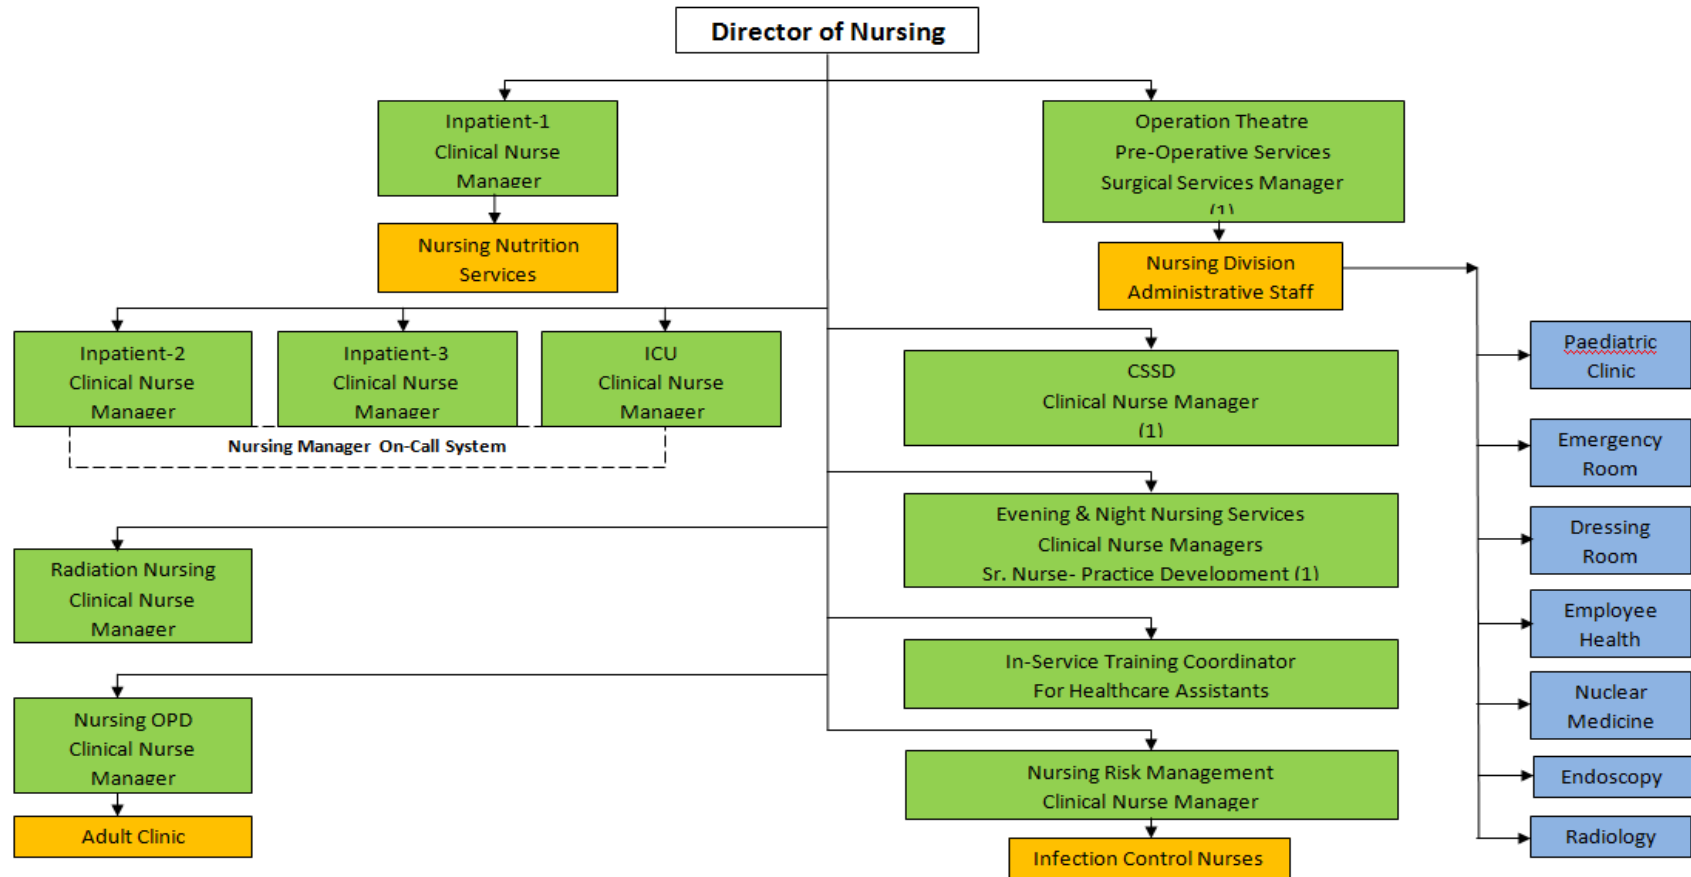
Director of Nursing

Inpatient-1
Clinical Nurse
Manager

Nursing Nutrition
Services

Operation Theatre
Pre-Operative Services
Surgical Services Manager
(1)

Nursing Division
Administrative Staff

Inpatient-2
Clinical Nurse
Manager

Inpatient-3
Clinical Nurse
Manager

ICU
Clinical Nurse
Manager

Nursing Manager On-Call System

CSSD
Clinical Nurse Manager
(1)

Paediatric
Clinic

Emergency
Room

Dressing
Room

Employee
Health

Nuclear
Medicine

Endoscopy

Radiology

Evening & Night Nursing Services
Clinical Nurse Managers
Sr. Nurse- Practice Development (1)

Radiation Nursing
Clinical Nurse
Manager

In-Service Training Coordinator
For Healthcare Assistants

Nursing OPD
Clinical Nurse
Manager

Adult Clinic

Nursing Risk Management
Clinical Nurse Manager

Infection Control Nurses